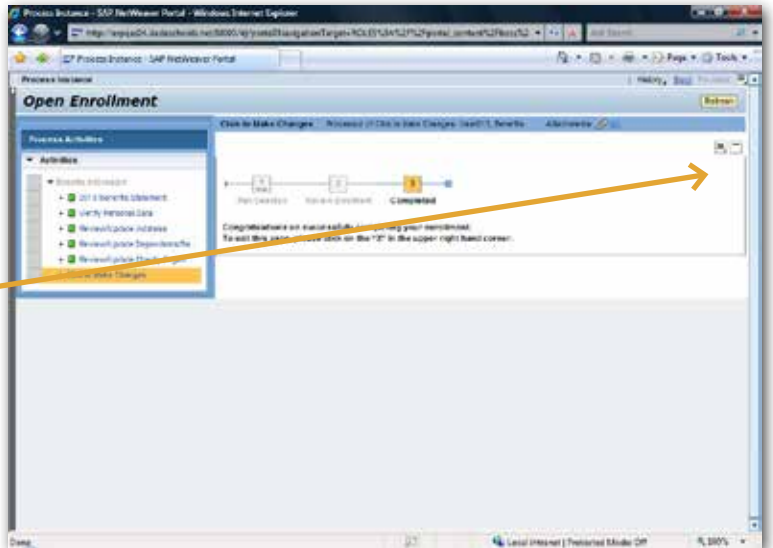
Process Instance - SAP NetWeaver Portal - Windows Internet Explorer

http://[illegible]/irj/portal?NavigationTarget=ROLES%3A%2F%2Fportal_content%2F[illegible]

Process Instance - SAP NetWeaver Portal

Page • Tools •

Process Instance

History Back Forward

Open Enrollment

Refresh

Process Activities

Activities

Benefits Information

2013 Benefits Statement

Verify Personal Data

Review/Update Address

Review/Update Dependents/Be

Review/Update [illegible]

Click to Make Changes

Click to Make Changes

Processor of Click to Make Changes: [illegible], Benefits

Attachments

1

Plan Selection

2

Review Enrollment

3

Completed

Congratulations on successfully completing your enrollment.

To exit this page, please click on the "X" in the upper right hand corner.

Done

Local intranet | Protected Mode: Off

100%